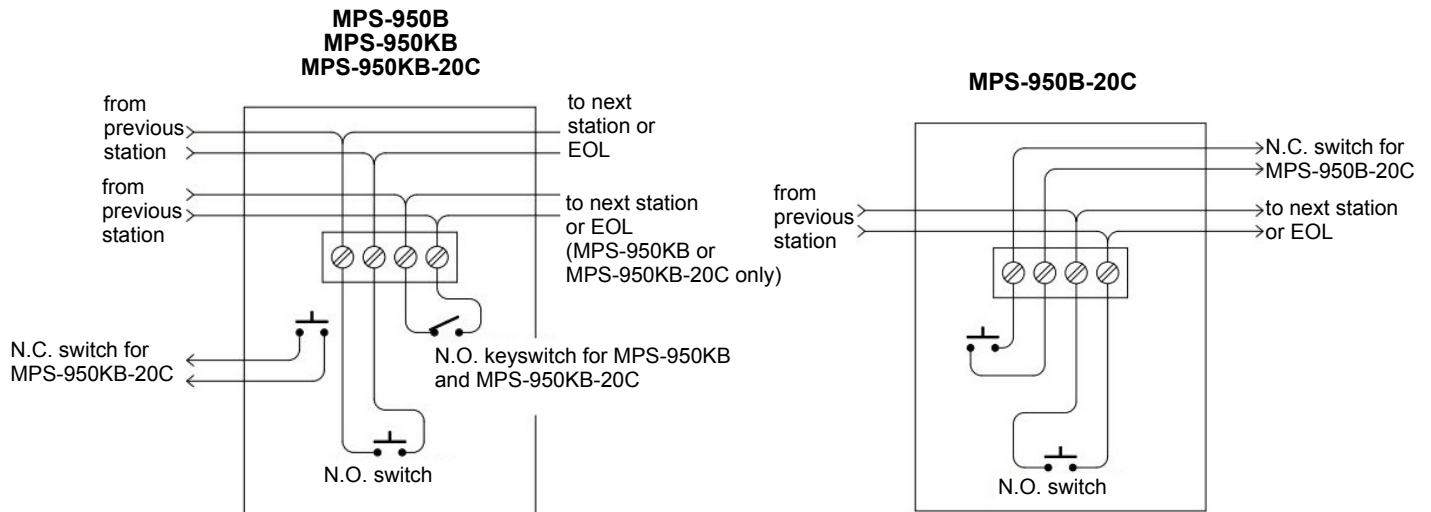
MPS-950B
MPS-950KB
MPS-950KB-20C

from previous station

to next station or EOL

from previous station

to next station or EOL (MPS-950KB or MPS-950KB-20C only)

N.C. switch for MPS-950KB-20C

N.O. keyswitch for MPS-950KB and MPS-950KB-20C

N.O. switch

MPS-950B-20C

N.C. switch for MPS-950B-20C

from previous station

to next station or EOL

N.O. switch